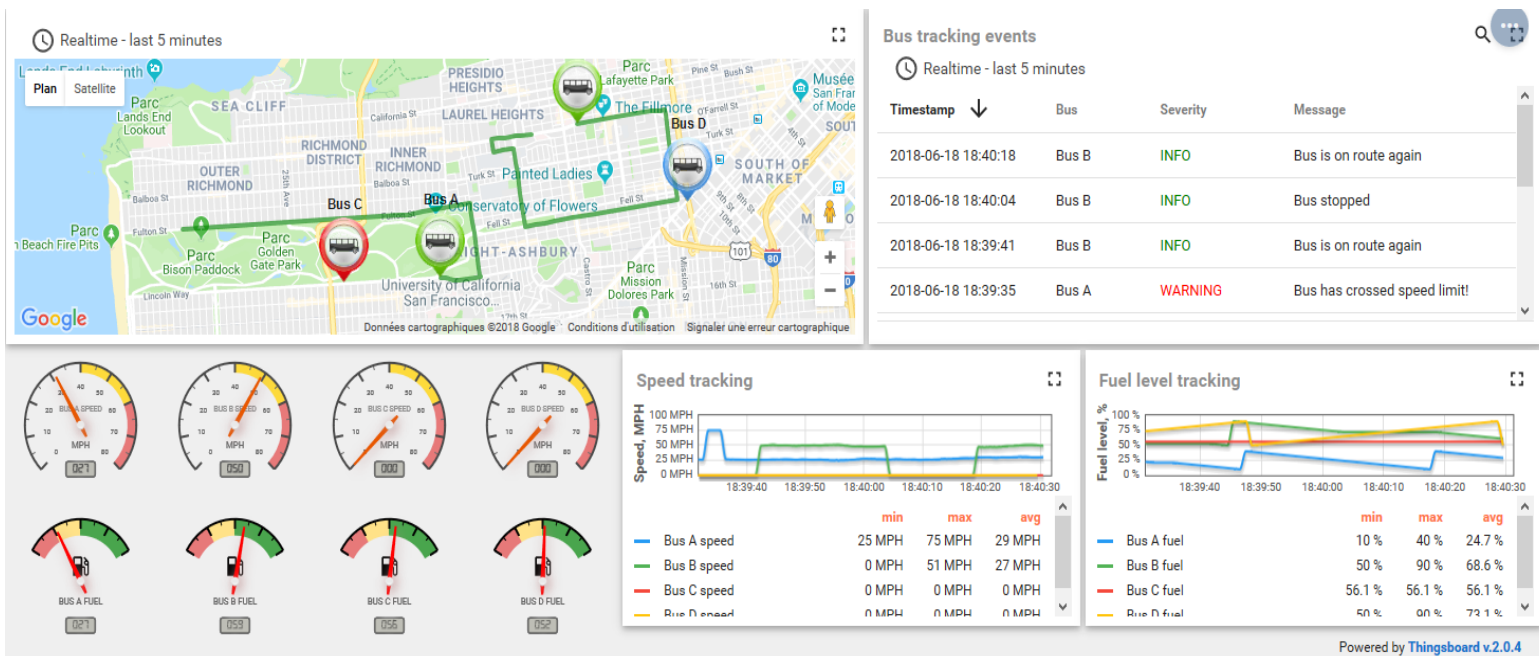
Realtime - last 5 minutes

Plan Satellite

Lands End Labyrinth
Parc Lands End Lookout
SEA CLIFF
PRESIDIO HEIGHTS
Parc Lafayette Park
Musée of Mode
The Fillmore
LAUREL HEIGHTS
Bus D
RICHMOND DISTRICT
INNER RICHMOND
OUTER RICHMOND
SOUTH OF MARKET
Painted Ladies
Bus C
Bus A
Conservatory of Flowers
Parc Beach Fire Pits
Parc Golden Gate Park
Parc Bison Paddock
HAIGHT-ASHBURY
Parc Mission Dolores Park
University of California San Francisco...
Google
Données cartographiques ©2018 Google Conditions d'utilisation Signaler une erreur cartographique

Bus tracking events
Realtime - last 5 minutes

| Timestamp | Bus | Severity | Message |
|---|---|---|---|
| 2018-06-18 18:40:18 | Bus B | INFO | Bus is on route again |
| 2018-06-18 18:40:04 | Bus B | INFO | Bus stopped |
| 2018-06-18 18:39:41 | Bus B | INFO | Bus is on route again |
| 2018-06-18 18:39:35 | Bus A | WARNING | Bus has crossed speed limit! |

BUS A SPEED MPH 027
BUS B SPEED MPH 050
BUS C SPEED MPH 000
BUS D SPEED MPH 000
BUS A FUEL 027
BUS B FUEL 059
BUS C FUEL 056
BUS D FUEL 052

Speed tracking
Speed, MPH
100 MPH 75 MPH 50 MPH 25 MPH 0 MPH
18:39:40 18:39:50 18:40:00 18:40:10 18:40:20 18:40:30

| | min | max | avg |
|---|---|---|---|
| Bus A speed | 25 MPH | 75 MPH | 29 MPH |
| Bus B speed | 0 MPH | 51 MPH | 27 MPH |
| Bus C speed | 0 MPH | 0 MPH | 0 MPH |
| Bus D speed | 0 MPH | 0 MPH | 0 MPH |

Fuel level tracking
Fuel level, %
100 % 75 % 50 % 25 % 0 %
18:39:40 18:39:50 18:40:00 18:40:10 18:40:20 18:40:30

| | min | max | avg |
|---|---|---|---|
| Bus A fuel | 10 % | 40 % | 24.7 % |
| Bus B fuel | 50 % | 90 % | 68.6 % |
| Bus C fuel | 56.1 % | 56.1 % | 56.1 % |
| Bus D fuel | 50 % | 90 % | 73.1 % |

Powered by Thingsboard v.2.0.4